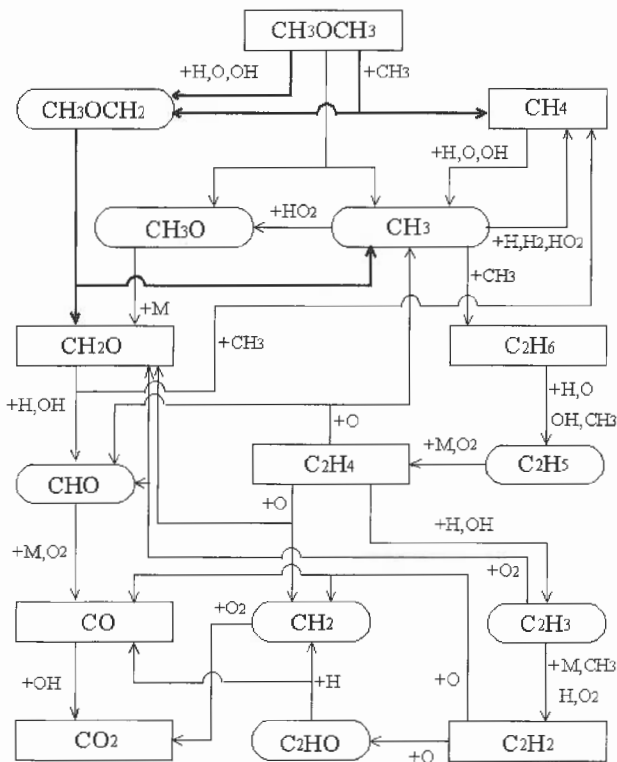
$CH_3OCH_3$

+H,O,OH

+$CH_3$

$CH_3OCH_2$

$CH_4$

+H,O,OH

$CH_3O$

+$HO_2$

$CH_3$

+H,$H_2$,$HO_2$

+$CH_3$

+M

$CH_2O$

+$CH_3$

$C_2H_6$

+H,OH

+H,O

OH, $CH_3$

+O

+M,$O_2$

$C_2H_4$

$C_2H_5$

CHO

+O

+H,OH

+M,$O_2$

+$O_2$

CO

+$O_2$

$CH_2$

$C_2H_3$

+M,$CH_3$

H,$O_2$

+OH

+H

+O

$CO_2$

$C_2HO$

$C_2H_2$

+O